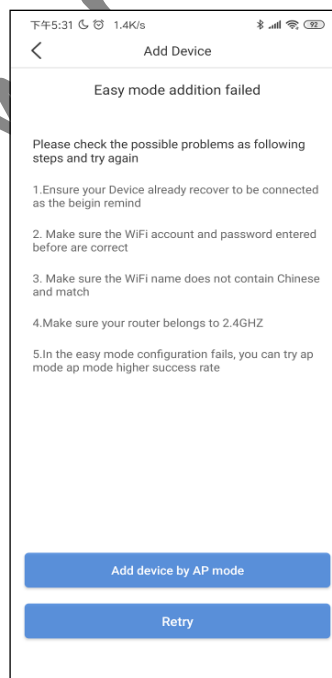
下午5:31 1.4K/s 92

Add Device

Easy mode addition failed

Please check the possible problems as following steps and try again

1.Ensure your Device already recover to be connected as the beigin remind

2. Make sure the WiFi account and password entered before are correct

3. Make sure the WiFi name does not contain Chinese and match

4.Make sure your router belongs to 2.4GHZ

5.In the easy mode configuration fails, you can try ap mode ap mode higher success rate

Add device by AP mode

Retry